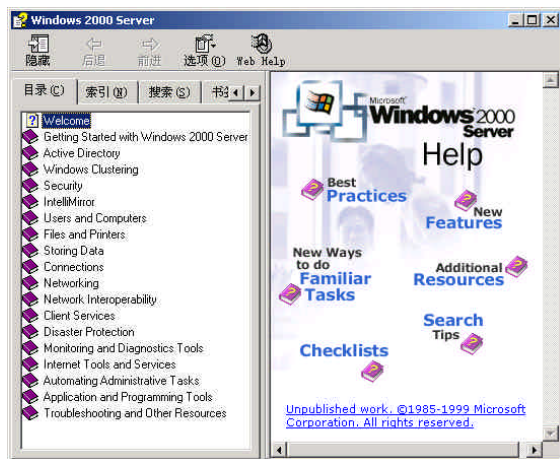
Windows 2000 Server

隐藏 后退 前进 选项(O) Web Help

目录(C) 索引(N) 搜索(S) 书签

Welcome
Getting Started with Windows 2000 Server
Active Directory
Windows Clustering
Security
IntelliMirror
Users and Computers
Files and Printers
Storing Data
Connections
Networking
Network Interoperability
Client Services
Disaster Protection
Monitoring and Diagnostics Tools
Internet Tools and Services
Automating Administrative Tasks
Application and Programming Tools
Troubleshooting and Other Resources

Microsoft Windows 2000 Server
Help

Best Practices

New Features

New Ways to do Familiar Tasks

Additional Resources

Search Tips

Checklists

Unpublished work. ©1985-1999 Microsoft Corporation. All rights reserved.